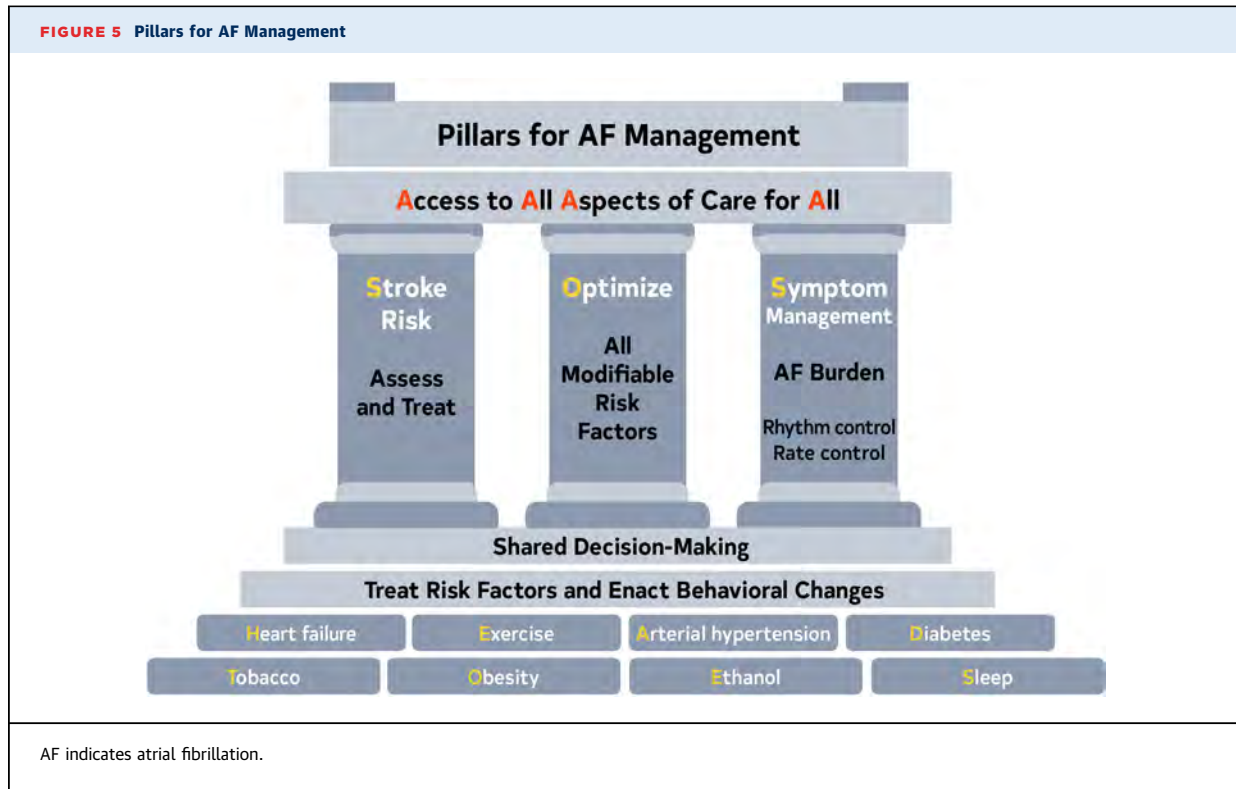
FIGURE 5 Pillars for AF Management

Pillars for AF Management

Access to All Aspects of Care for All

Stroke Risk

Assess and Treat

Optimize

All Modifiable Risk Factors

Symptom Management

AF Burden

Rhythm control
Rate control

Shared Decision-Making

Treat Risk Factors and Enact Behavioral Changes

Heart failure

Exercise

Arterial hypertension

Diabetes

Tobacco

Obesity

Ethanol

Sleep

AF indicates atrial fibrillation.